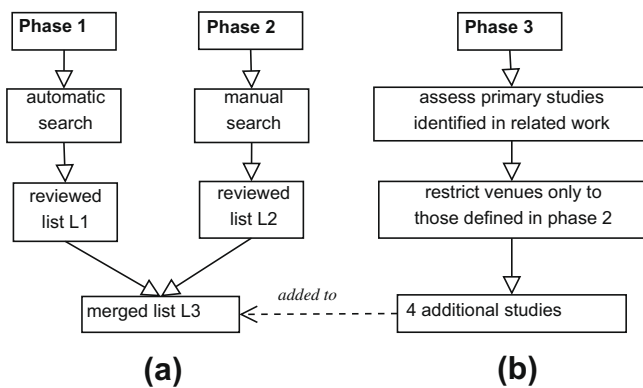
Phase 1

automatic search

reviewed list L1

Phase 2

manual search

reviewed list L2

merged list L3

added to

Phase 3

assess primary studies identified in related work

restrict venues only to those defined in phase 2

4 additional studies

(a)

(b)